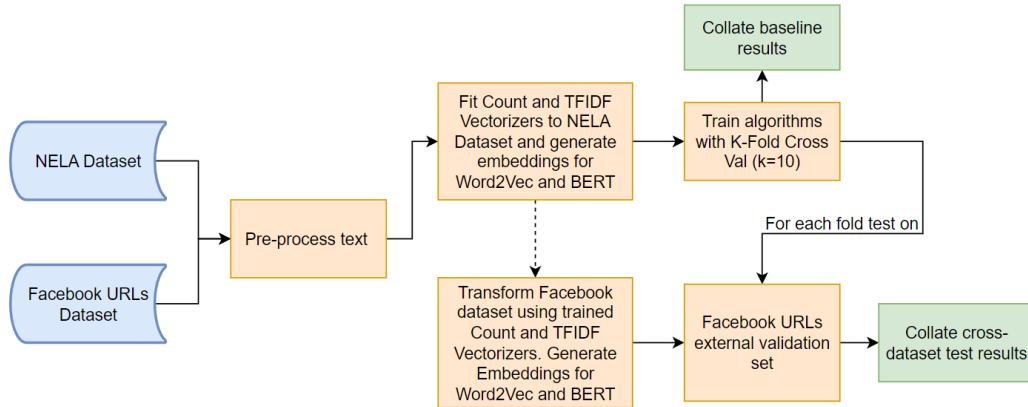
NELA Dataset

Facebook URLs Dataset

Pre-process text

Fit Count and TFIDF Vectorizers to NELA Dataset and generate embeddings for Word2Vec and BERT

Train algorithms with K-Fold Cross Val (k=10)

Collate baseline results

For each fold test on

Transform Facebook dataset using trained Count and TFIDF Vectorizers. Generate Embeddings for Word2Vec and BERT

Facebook URLs external validation set

Collate cross-dataset test results